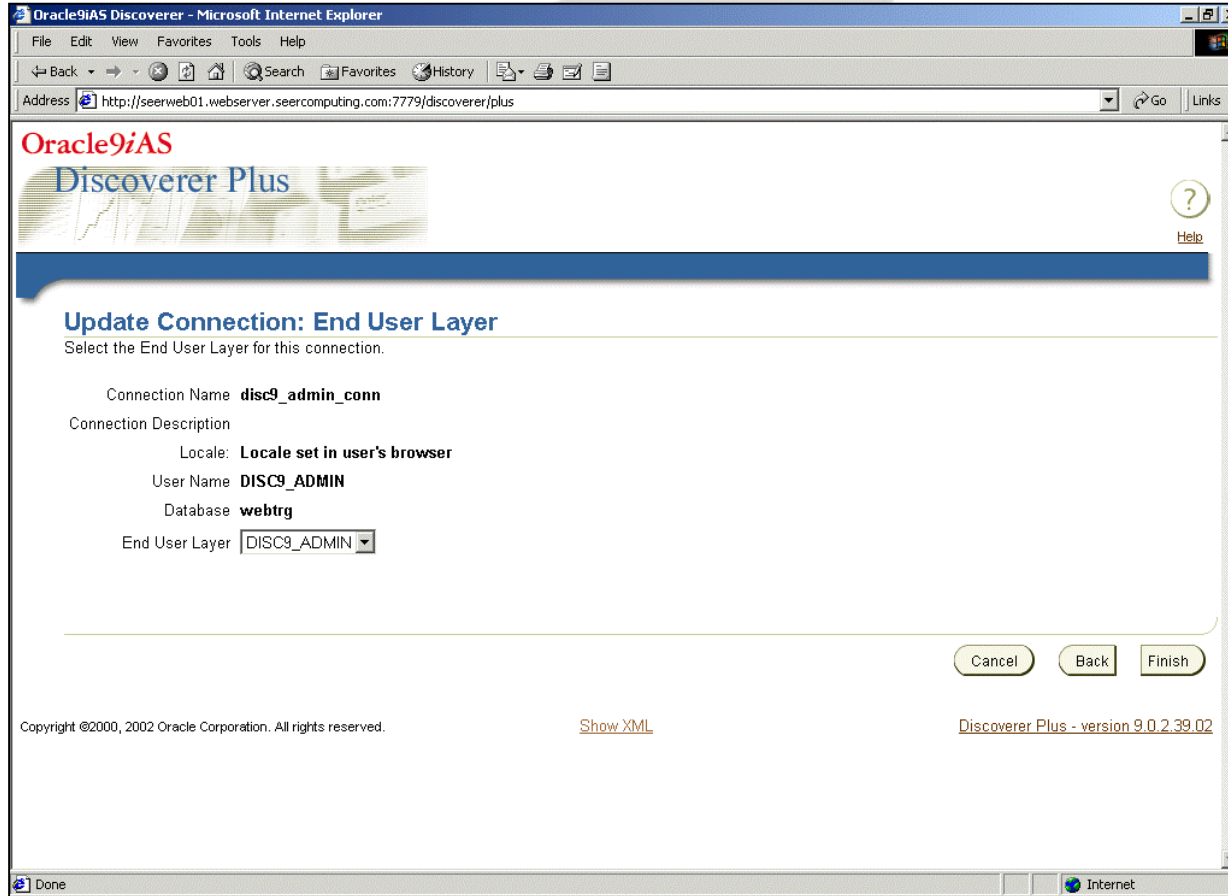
Oracle9iAS Discoverer - Microsoft Internet Explorer

File Edit View Favorites Tools Help

Back Search Favorites History

Address http://seerweb01.webserver.seercomputing.com:7779/discoverer/plus Go Links

Oracle9iAS
Discoverer Plus

Help

Update Connection: End User Layer
Select the End User Layer for this connection.

Connection Name disc9_admin_conn
Connection Description
Locale: Locale set in user's browser
User Name DISC9_ADMIN
Database webtrg
End User Layer DISC9_ADMIN

Cancel Back Finish

Copyright ©2000, 2002 Oracle Corporation. All rights reserved. Show XML Discoverer Plus - version 9.0.2.39.02

Done Internet